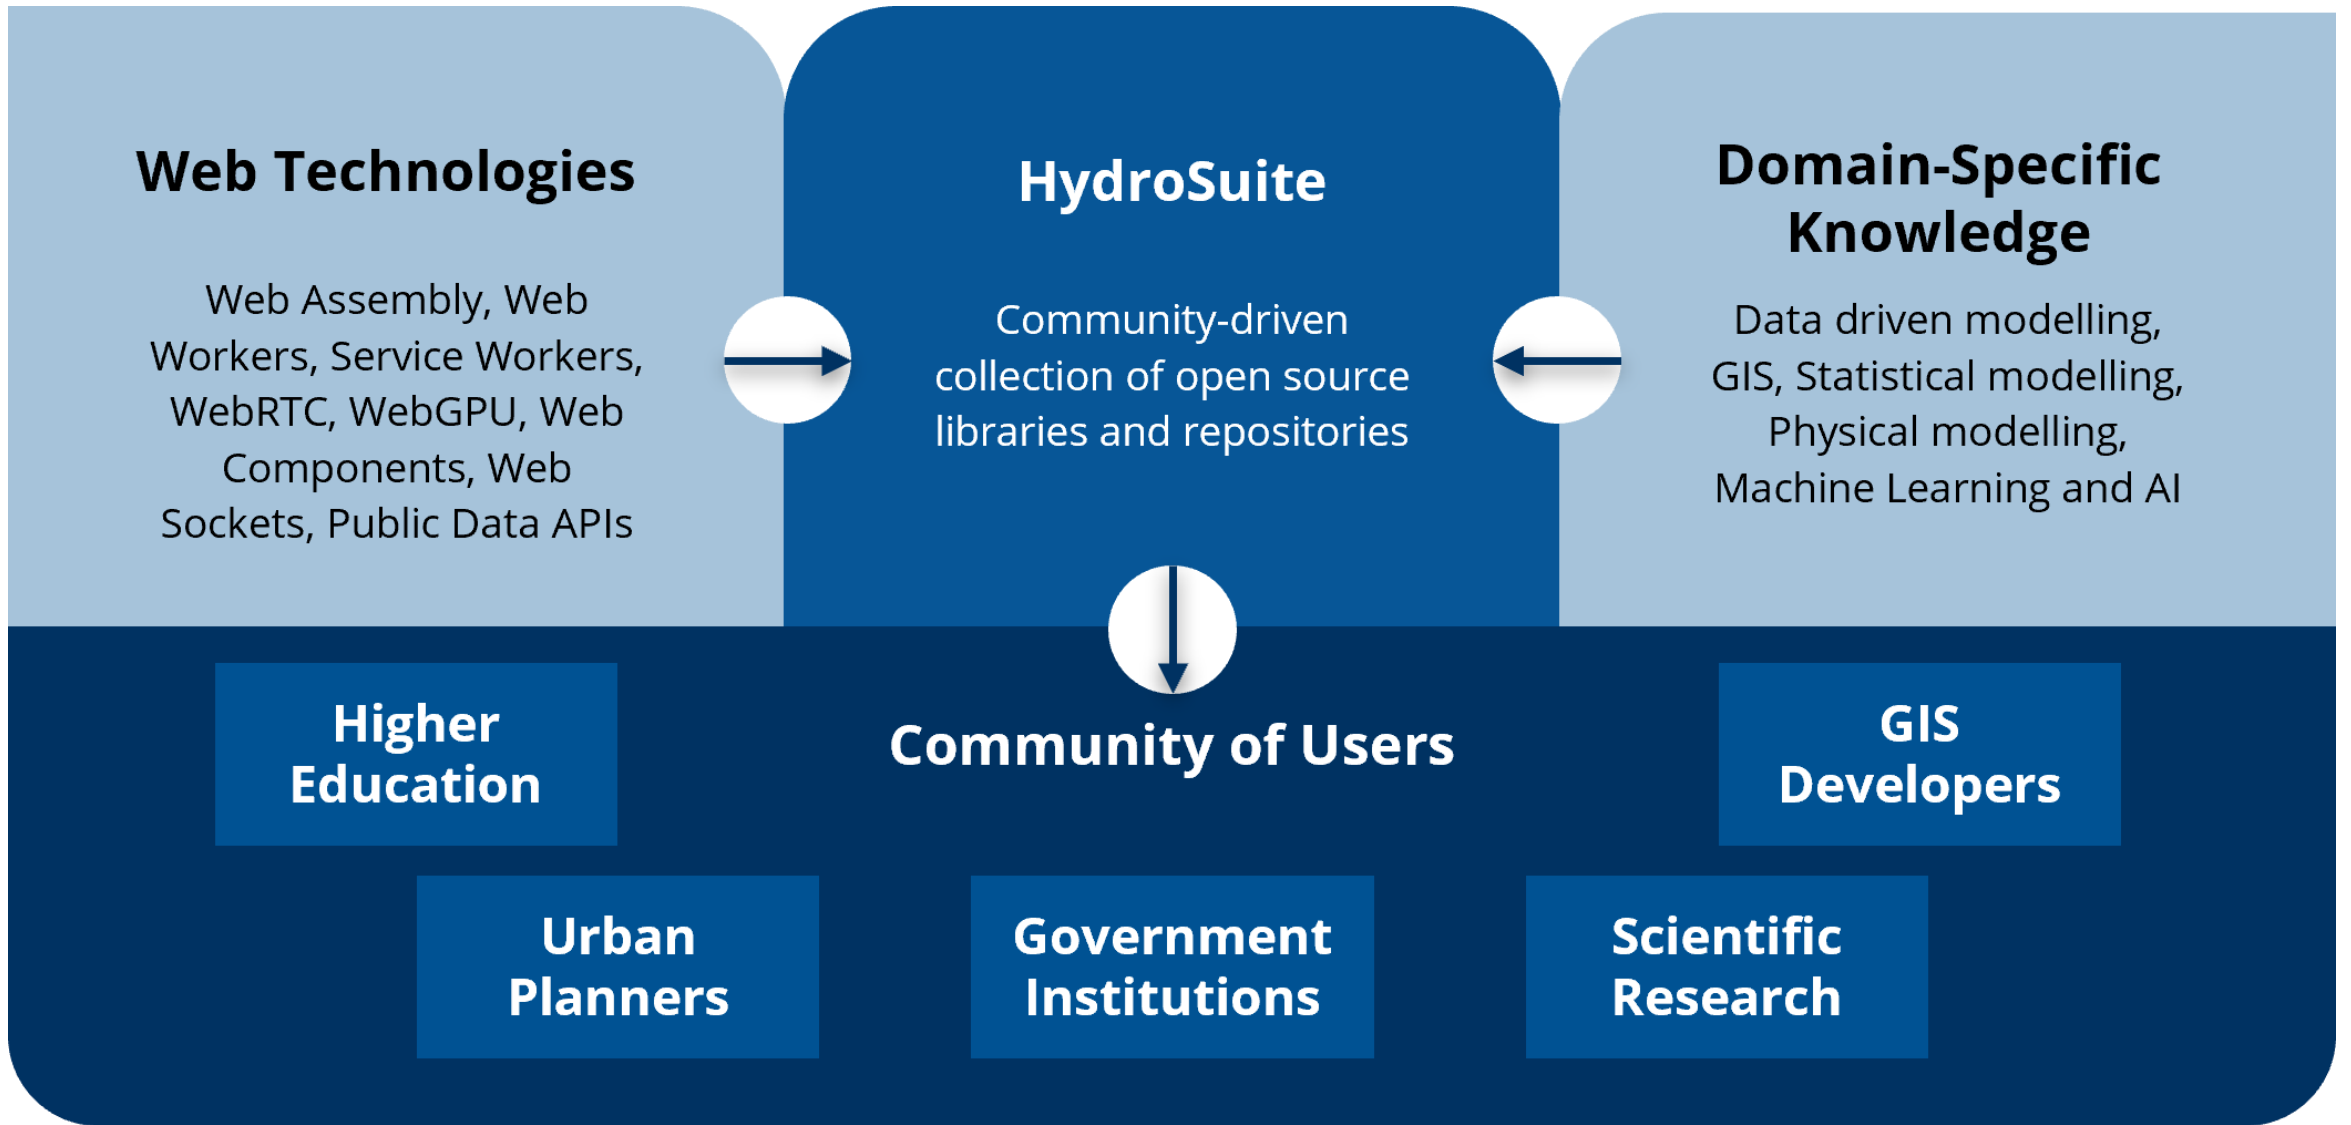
Web Technologies

Web Assembly, Web Workers, Service Workers, WebRTC, WebGPU, Web Components, Web Sockets, Public Data APIs

HydroSuite

Community-driven collection of open source libraries and repositories

Domain-Specific Knowledge

Data driven modelling, GIS, Statistical modelling, Physical modelling, Machine Learning and AI

Higher Education

Community of Users

GIS Developers

Urban Planners

Government Institutions

Scientific Research